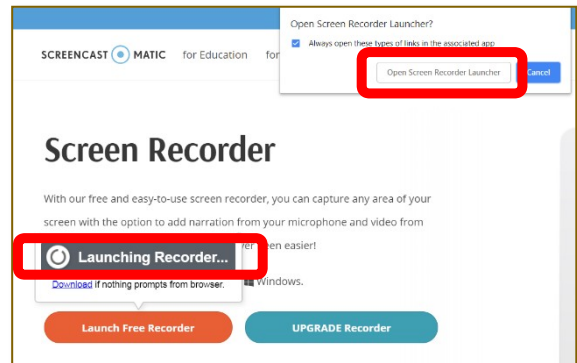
SCREENCAST MATIC for Education for

Open Screen Recorder Launcher?

Always open these types of links in the associated app

Open Screen Recorder Launcher Cancel

Screen Recorder

With our free and easy-to-use screen recorder, you can capture any area of your screen with the option to add narration from your microphone and video from

Launching Recorder...

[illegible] een easier!

Download if nothing prompts from browser.

Windows.

Launch Free Recorder

UPGRADE Recorder